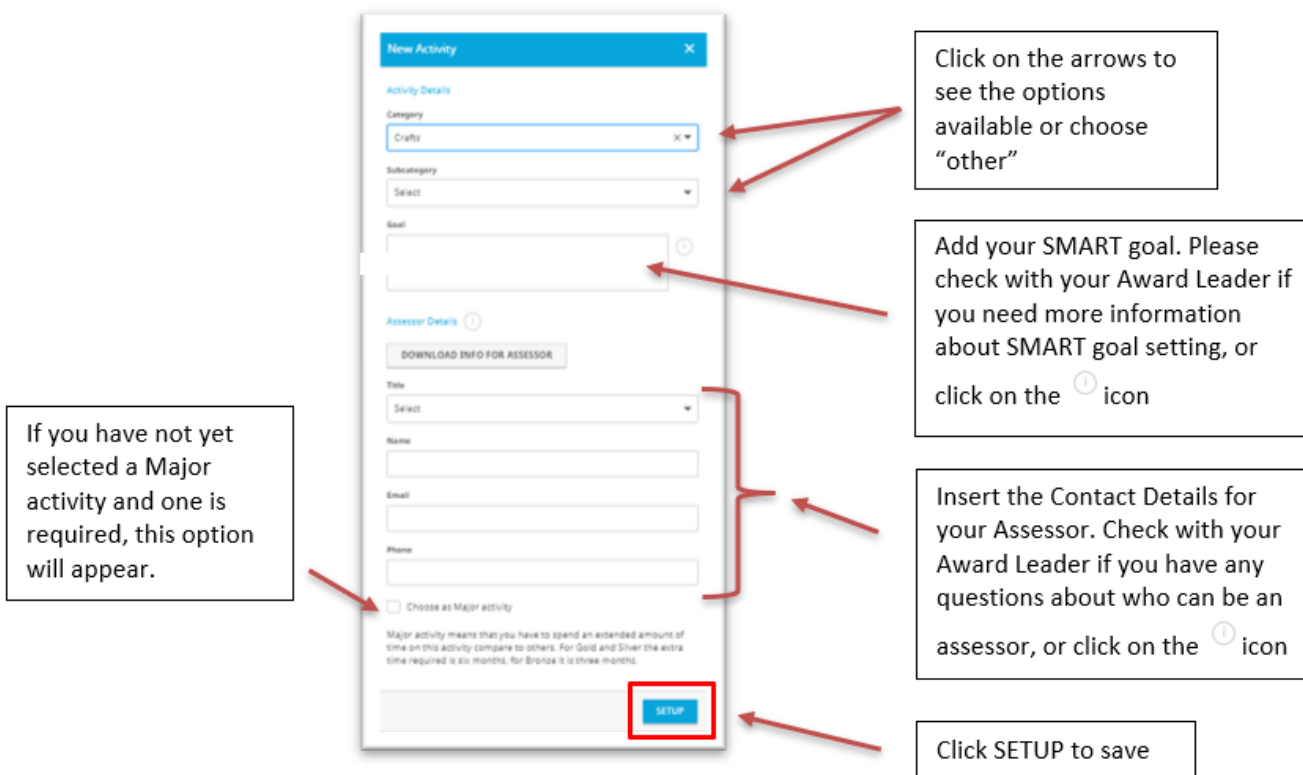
New Activity ×

Activity Details

Category

Crafts

Subcategory

Select

Goal

Assessor Details

DOWNLOAD INFO FOR ASSESSOR

Title

Select

Name

Email

Phone

Choose as Major activity

Major activity means that you have to spend an extended amount of time on this activity compare to others. For Gold and Silver the extra time required is six months, for Bronze it is three months.

SETUP

Click on the arrows to see the options available or choose "other"

Add your SMART goal. Please check with your Award Leader if you need more information about SMART goal setting, or click on the ⓘ icon

If you have not yet selected a Major activity and one is required, this option will appear.

Insert the Contact Details for your Assessor. Check with your Award Leader if you have any questions about who can be an assessor, or click on the ⓘ icon

Click SETUP to save